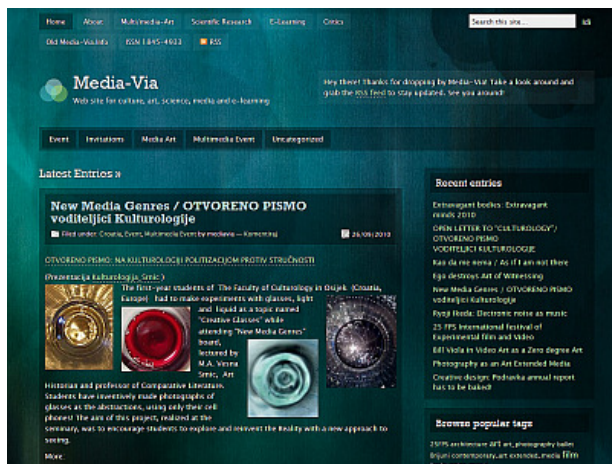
Home About Multimedia-Art Scientific Research E-Learning Critics
Old Media-Via.info ISSN 1845-4933 RSS

Search this site... Idi

Media-Via
Web site for culture, art, science, media and e-learning

Hey there! Thanks for dropping by Media-Via! Take a look around and grab the RSS feed to stay updated. See you around!

Event Invitations Media Art Multimedia Event Uncategorized

Latest Entries »

New Media Genres / OTVORENO PISMO voditeljici Kulturologije

Filed under: Croatia, Event, Multimedia Event by mediavia — Komentiraj

26/09/2010

OTVORENO PISMO: NA KULTUROLOGIJI POLITIZACIJOM PROTIV STRUČNOSTI

(Prezentacija Kulturologija_Srnic )

The first-year students of The Faculty of Culturology in Osijek (Croatia, Europe) had to make experiments with glasses, light and liquid as a topic named "Creative Classes" while attending "New Media Genres" board, lectured by M.A. Vesna Srnic, Art Historian and professor of Comparative Literature. Students have inventively made photographs of glasses as the abstractions, using only their cell phones! The aim of this project, realized at the seminary, was to encourage students to explore and reinvent the Reality with a new approach to seeing.

More...

Recent entries

Extravagant books: Extravagant minds 2010
OPEN LETTER TO "CULTUROLOGY" / OTVORENO PISMO VODITELJICI KULTUROLOGIJE
Kao da me nema / As if I am not there
Ego destroys Art of Witnessing
New Media Genres / OTVORENO PISMO voditeljici Kulturologije
Ryoji Ikeda: Electronic noise as music
25 FPS International festival of Experimental film and Video
Bill Viola in Video Art as a Zero degree Art
Photography as an Art Extended Media
Creative design: Podravka annual report has to be baked!

Browse popular tags

25FPS architecture ART art, photography ballet Brijuni contemporary art extended media film